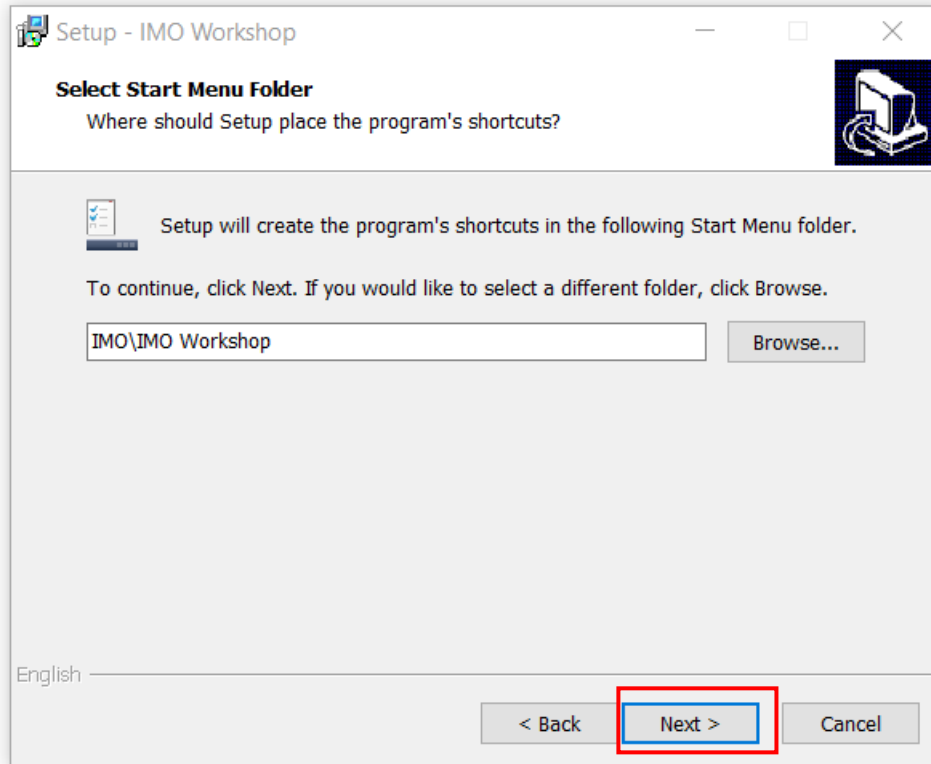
Setup - IMO Workshop

Select Start Menu Folder
Where should Setup place the program's shortcuts?

Setup will create the program's shortcuts in the following Start Menu folder.

To continue, click Next. If you would like to select a different folder, click Browse.

IMO\IMO Workshop

Browse...

English

< Back

Next >

Cancel